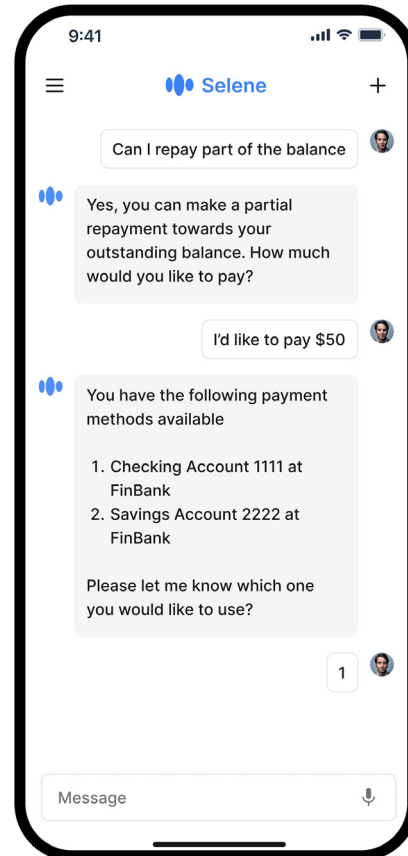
9:41

Selene

Can I repay part of the balance

Yes, you can make a partial repayment towards your outstanding balance. How much would you like to pay?

I'd like to pay $50

You have the following payment methods available

1. Checking Account 1111 at FinBank
2. Savings Account 2222 at FinBank

Please let me know which one you would like to use?

1

Message